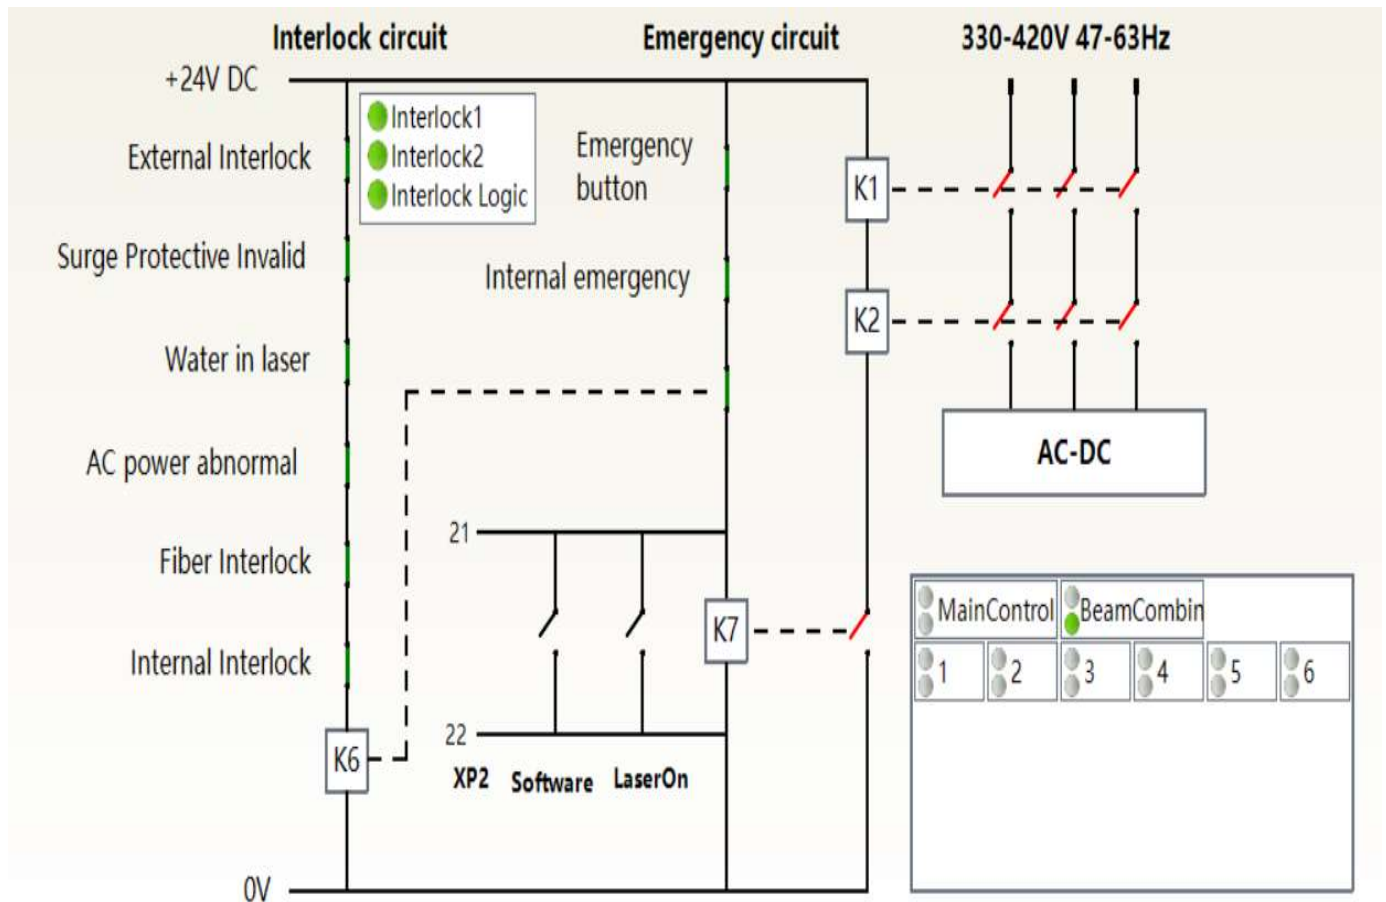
Interlock circuit

Emergency circuit

330-420V 47-63Hz

+24V DC

Interlock1
Interlock2
Interlock Logic

External Interlock

Emergency button

K1

Surge Protective Invalid

Internal emergency

K2

Water in laser

AC-DC

AC power abnormal

21

Fiber Interlock

MainControl
BeamCombin

K7

1
2
3
4
5
6

Internal Interlock

K6

22

XP2 Software LaserOn

0V